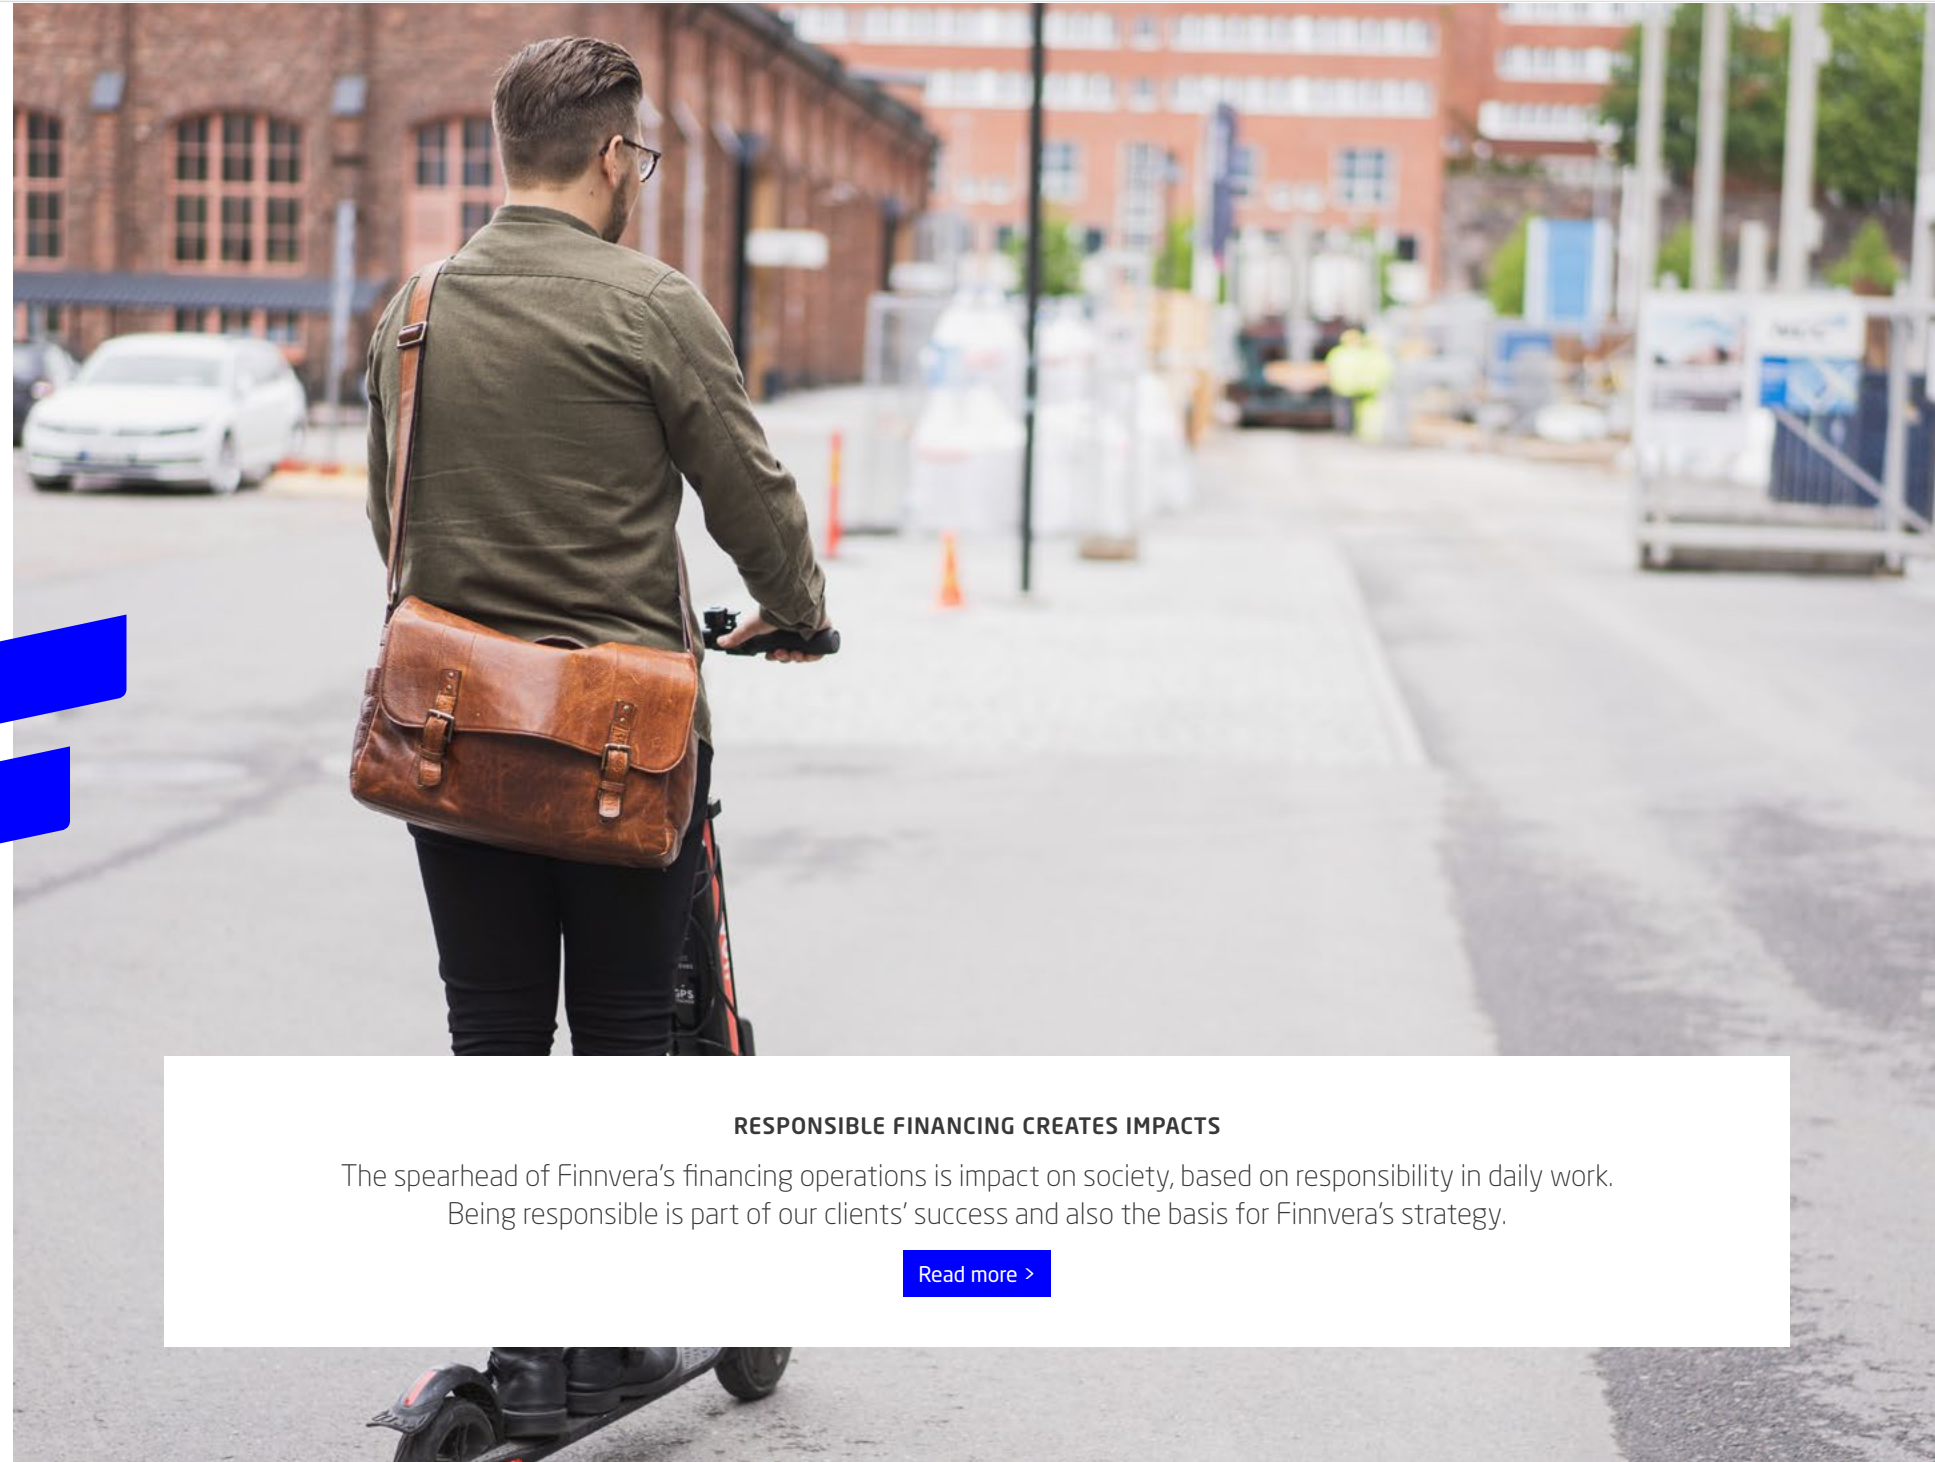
RESPONSIBLE FINANCING CREATES IMPACTS

The spearhead of Finnvera's financing operations is impact on society, based on responsibility in daily work. Being responsible is part of our clients' success and also the basis for Finnvera's strategy.

Read more >